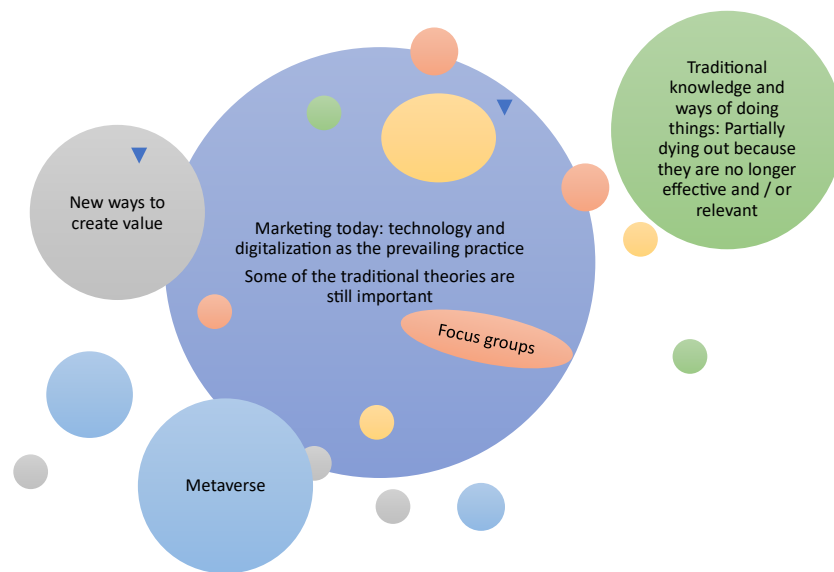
New ways to create value

Marketing today: technology and digitalization as the prevailing practice

Some of the traditional theories are still important

Focus groups

Traditional knowledge and ways of doing things: Partially dying out because they are no longer effective and / or relevant

Metaverse